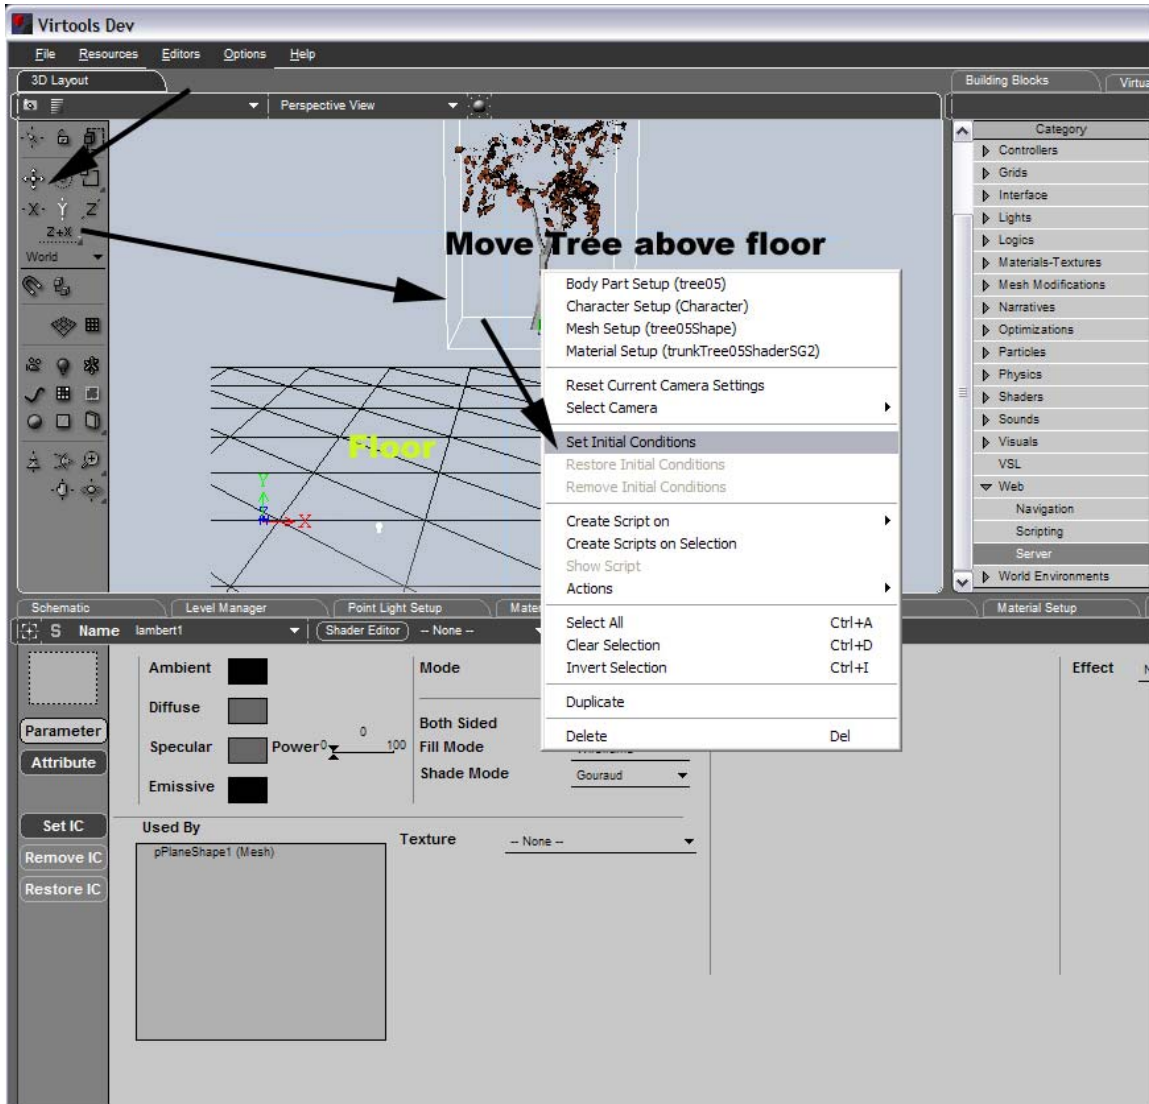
Virtools Dev

File Resources Editors Options Help

3D Layout

Perspective View

X Y Z
Z+X
World

Move Tree above floor

Floor

Body Part Setup (tree05)
Character Setup (Character)
Mesh Setup (tree05Shape)
Material Setup (trunkTree05ShaderSG2)

Reset Current Camera Settings
Select Camera

Set Initial Conditions
Restore Initial Conditions
Remove Initial Conditions

Create Script on
Create Scripts on Selection
Show Script
Actions

Select All Ctrl+A
Clear Selection Ctrl+D
Invert Selection Ctrl+I

Duplicate

Delete Del

Building Blocks
Virtu

Category
Controllers
Grids
Interface
Lights
Logics
Materials-Textures
Mesh Modifications
Narratives
Optimizations
Particles
Physics
Shaders
Sounds
Visuals
VSL
Web
Navigation
Scripting
Server
World Environments

Schematic
Level Manager
Point Light Setup
Mater
Material Setup

S Name lambert1
Shader Editor
-- None --

Ambient
Diffuse
Specular
Power 0
0
100
Emissive

Mode
Both Sided
Fill Mode
Shade Mode
Gouraud

Effect

Parameter
Attribute

Set IC
Remove IC
Restore IC

Used By
pPlaneShape1 (Mesh)

Texture
-- None --